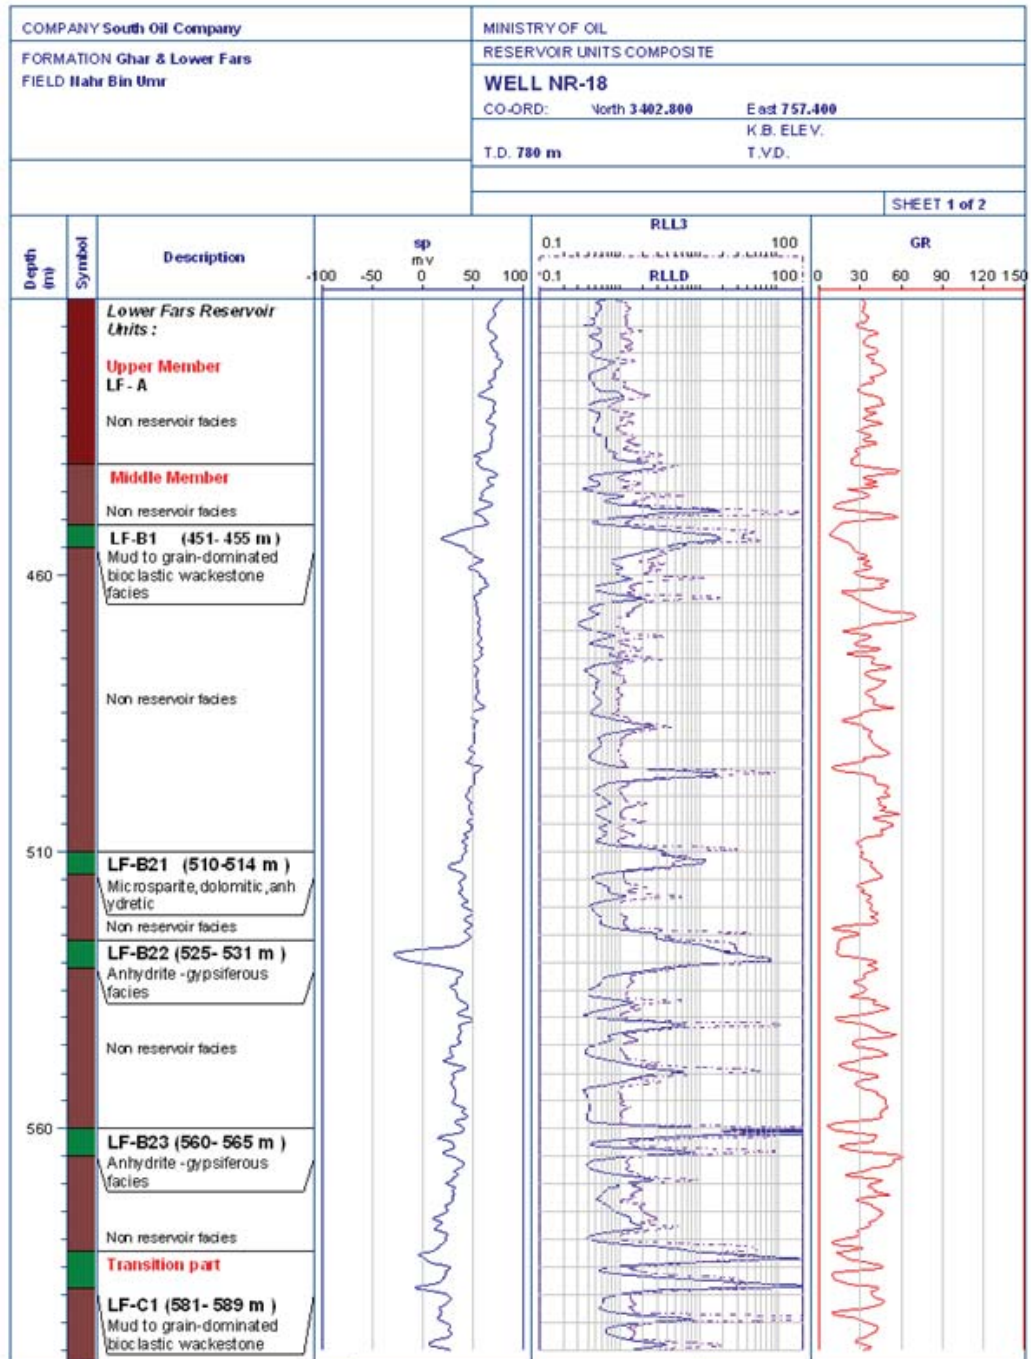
COMPANY South Oil Company

FORMATION Ghar & Lower Fars
FIELD Nahr Bin Umr

MINISTRY OF OIL
RESERVOIR UNITS COMPOSITE

WELL NR-18
CO-ORD: North 3402.800 East 757.400
K.B. ELEV.
T.D. 780 m T.V.D.

SHEET 1 of 2

| Depth (m) | Symbol | Description | sp mv -100 -50 0 50 100 | RLL3 0.1 100 RLLD 0.1 100 | GR 0 30 60 90 120 150 |
|---|---|---|---|---|---|

Lower Fars Reservoir Units :

Upper Member
LF - A

Non reservoir facies

Middle Member

Non reservoir facies

LF-B1 (451- 455 m )
Mud to grain-dominated bioclastic wackestone facies

460

Non reservoir facies

510

LF-B21 (510-514 m )
Microsparite, dolomitic, anhydretic

Non reservoir facies

LF-B22 (525- 531 m )
Anhydrite -gypsiferous facies

Non reservoir facies

560

LF-B23 (560- 565 m )
Anhydrite -gypsiferous facies

Non reservoir facies

Transition part

LF-C1 (581- 589 m )
Mud to grain-dominated bioclastic wackestone